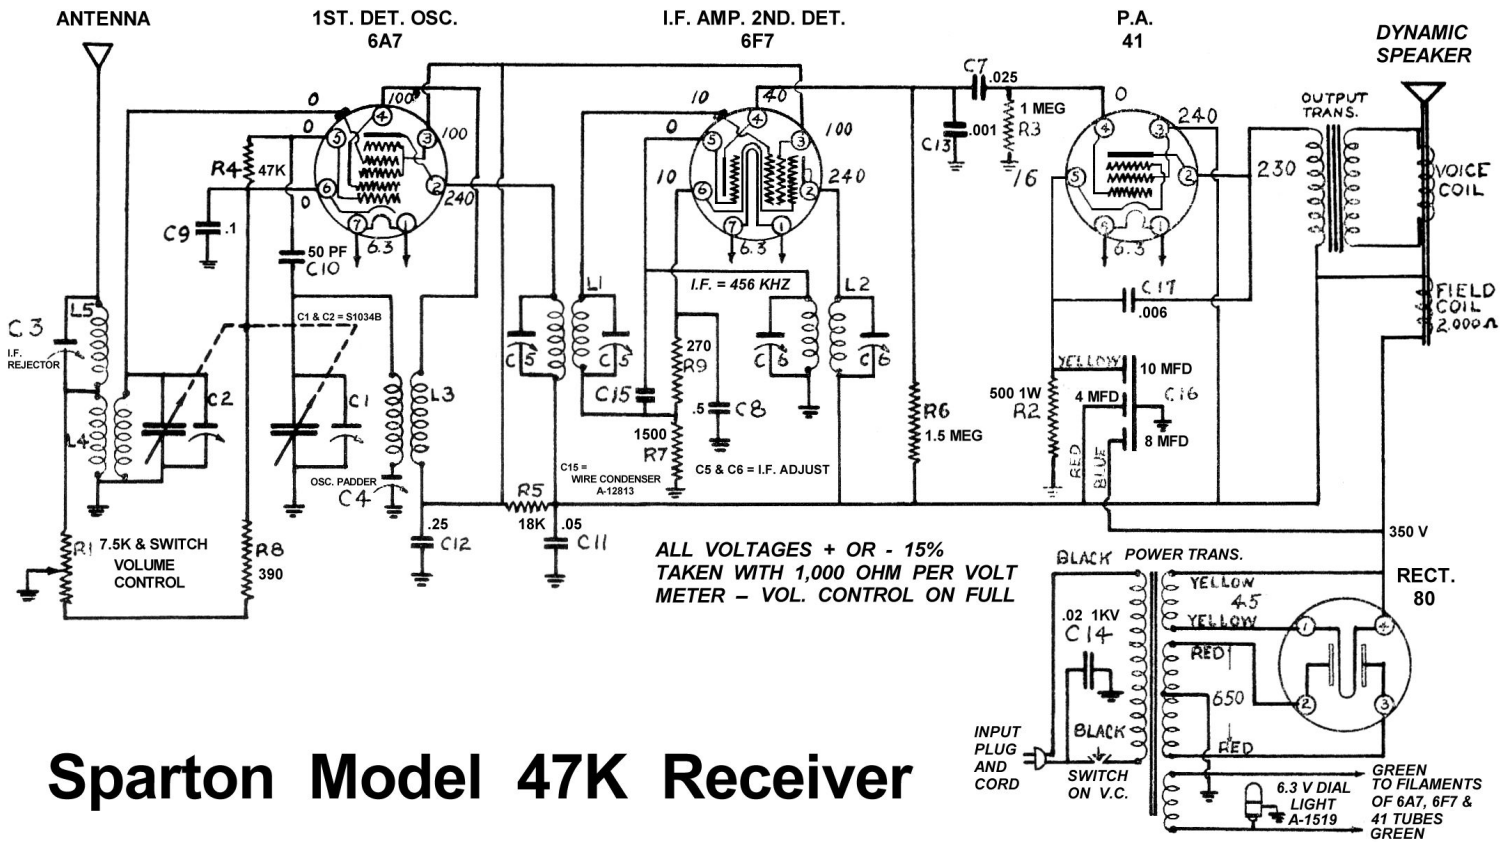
ANTENNA

1ST. DET. OSC.
6A7

I.F. AMP. 2ND. DET.
6F7

P.A.
41

DYNAMIC
SPEAKER

0
100
0
100
5
4
3
6
2
240
7
1
6.3
R4
47K
C9
.1
0
50 PF
C10
C3
I.F.
REJECTOR
L5
C1 & C2 = S1034B
C2
C1
L4
L3
OSC. PADDER
C4
R1
7.5K & SWITCH
VOLUME
CONTROL
R8
390
.25
C12

10
40
0
100
5
4
3
10
6
2
240
7
1
6.3
L1
I.F. = 456 KHZ
L2
C5
C5
C6
C6
270
R9
C15
.5
C8
1500
R7
C15 =
WIRE CONDENSER
A-12813
C5 & C6 = I.F. ADJUST
R5
18K
.05
C11

C7
.025
1 MEG
R3
C13
.001
16
0
4
3
240
5
2
6.3
R6
1.5 MEG
C17
.006
YELLOW
10 MFD
500 1W
R2
4 MFD
C16
RED
BLUE
8 MFD

OUTPUT
TRANS.
230
VOICE
COIL
FIELD
COIL
2,000 Ω
350 V

ALL VOLTAGES + OR - 15%
TAKEN WITH 1,000 OHM PER VOLT
METER – VOL. CONTROL ON FULL

BLACK
POWER TRANS.
RECT.
80
YELLOW
45
YELLOW
.02 1KV
C14
RED
650
1
4
2
3
BLACK
RED
INPUT
PLUG
AND
CORD
SWITCH
ON V.C.
6.3 V DIAL
LIGHT
A-1519
GREEN
TO FILAMENTS
OF 6A7, 6F7 &
41 TUBES
GREEN

Sparton Model 47K Receiver